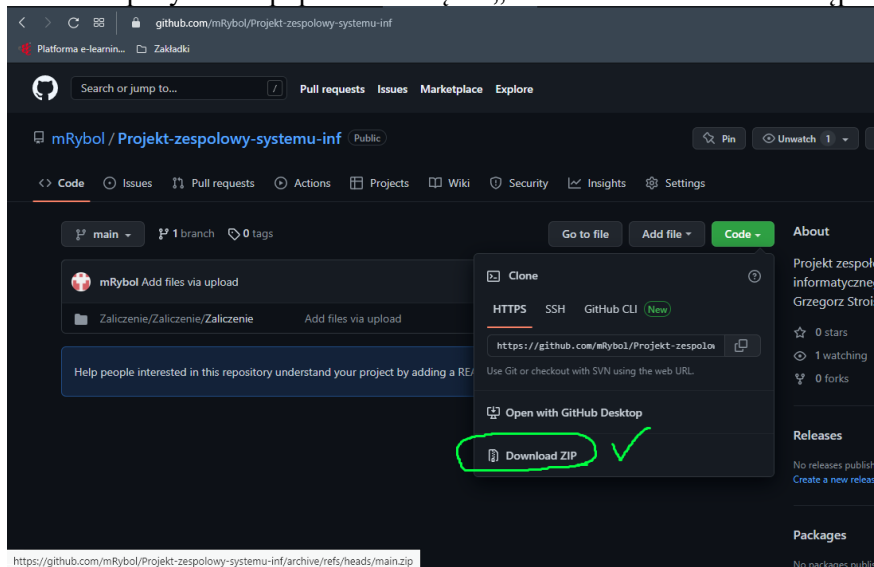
github.com/mRybol/Projekt-zespolowy-systemu-inf

Platforma e-learnin... Zakładki

Search or jump to... / Pull requests Issues Marketplace Explore

mRybol / Projekt-zespolowy-systemu-inf Public

Pin Unwatch 1

Code Issues Pull requests Actions Projects Wiki Security Insights Settings

main 1 branch 0 tags

Go to file Add file Code

About

Projekt zespo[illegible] informatyczne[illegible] Grzegorz Stroi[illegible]

0 stars

1 watching

0 forks

Releases

No releases publish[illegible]
Create a new releas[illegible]

Packages

mRybol Add files via upload

Zaliczenie/Zaliczenie/Zaliczenie Add files via upload

Help people interested in this repository understand your project by adding a RE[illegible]

Clone

HTTPS SSH GitHub CLI New

https://github.com/mRybol/Projekt-zespolo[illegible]

Use Git or checkout with SVN using the web URL.

Open with GitHub Desktop

Download ZIP

https://github.com/mRybol/Projekt-zespolowy-systemu-inf/archive/refs/heads/main.zip